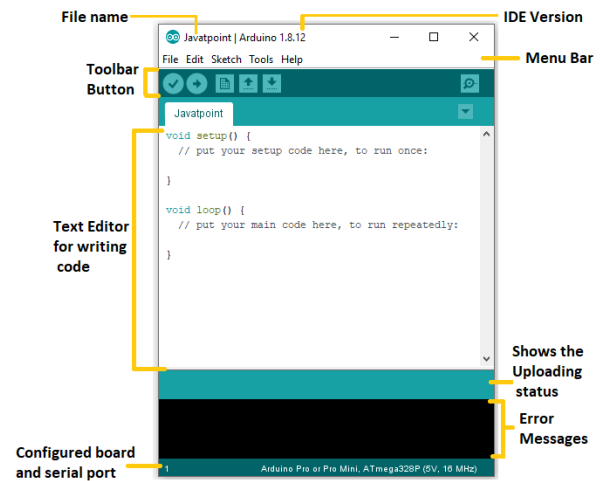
File name

IDE Version

Javatpoint | Arduino 1.8.12

File Edit Sketch Tools Help

Menu Bar

Toolbar Button

Javatpoint

void setup() {
  // put your setup code here, to run once:

}

void loop() {
  // put your main code here, to run repeatedly:

}

Text Editor for writing code

Shows the Uploading status

Error Messages

Configured board and serial port

1

Arduino Pro or Pro Mini, ATmega328P (5V, 16 MHz)